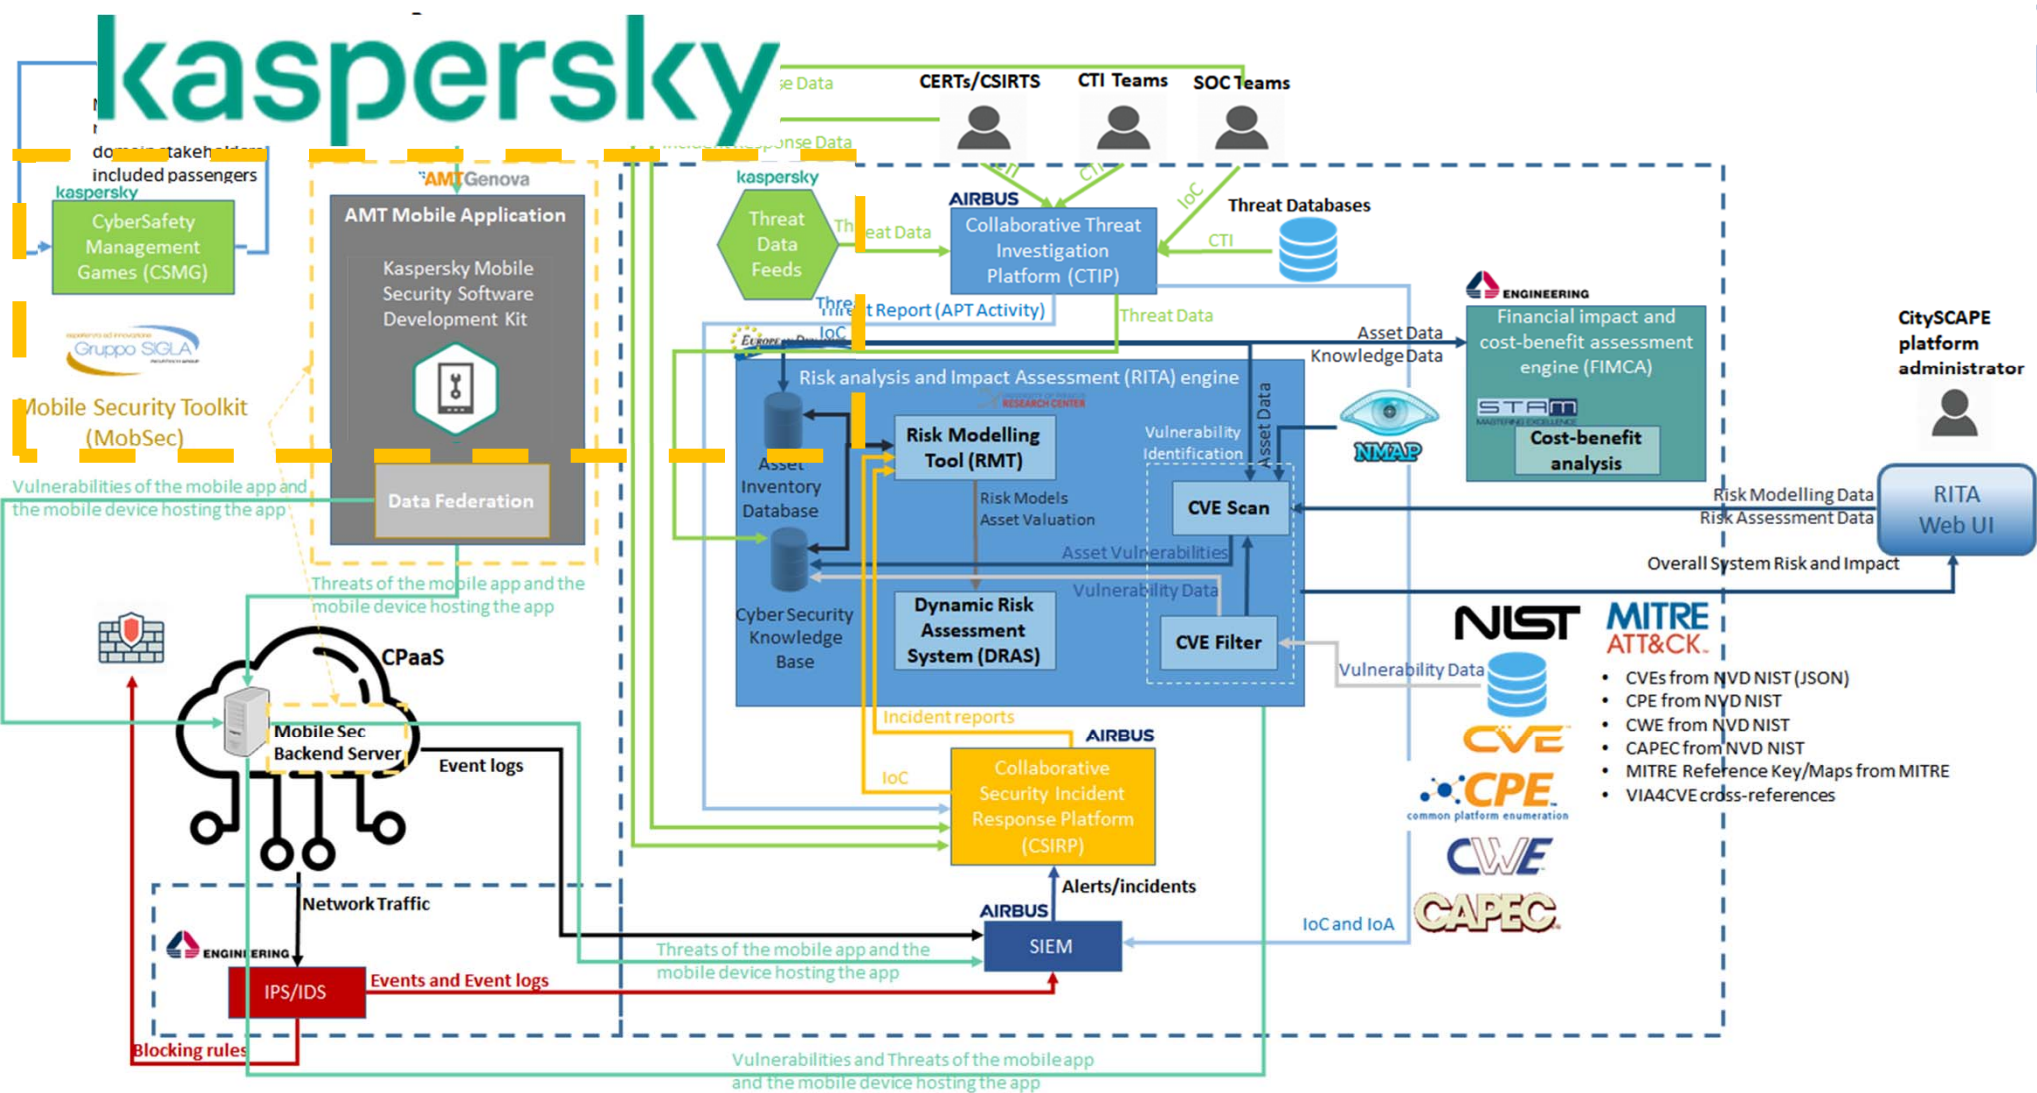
kaspersky

se Data

CERTs/CSIRTS CTI Teams SOC Teams

Incident Response Data

domain stakeholders included passengers

kaspersky
CyberSafety Management Games (CSMG)

Gruppo SIGLA

Mobile Security Toolkit (MobSec)

AMT Genova
AMT Mobile Application
Kaspersky Mobile Security Software Development Kit

Data Federation

Vulnerabilities of the mobile app and the mobile device hosting the app

kaspersky
Threat Data Feeds

Threat Data

AIRBUS
Collaborative Threat Investigation Platform (CTIP)

CTI CTI IoC

Threat Databases
CTI

Threat Report (APT Activity)
IoC

Threat Data

Asset Data
Knowledge Data

ENGINEERING
Financial impact and cost-benefit assessment engine (FIMCA)
STAM
Cost-benefit analysis

CitySCAPE platform administrator

Risk analysis and Impact Assessment (RITA) engine

Asset Inventory Database

Risk Modelling Tool (RMT)

Vulnerability Identification

Asset Data

NMAP

CVE Scan

Risk Models
Asset Valuation

Asset Vulnerabilities

Vulnerability Data

Cyber Security Knowledge Base

Dynamic Risk Assessment System (DRAS)

CVE Filter

Risk Modelling Data
Risk Assessment Data

RITA Web UI

Overall System Risk and Impact

NIST MITRE ATT&CK

Vulnerability Data

CVEs from NVD NIST (JSON)
CPE from NVD NIST
CWE from NVD NIST
CAPEC from NVD NIST
MITRE Reference Key/Maps from MITRE
VIA4CVE cross-references

CVE
CPE common platform enumeration
CWE
CAPEC

Threats of the mobile app and the mobile device hosting the app

CPaaS

Mobile Sec Backend Server

Event logs

Incident reports

AIRBUS

IoC

Collaborative Security Incident Response Platform (CSIRP)

Alerts/incidents

AIRBUS
SIEM

IoC and IoA

Network Traffic

ENGINEERING

IPS/IDS

Events and Event logs

Threats of the mobile app and the mobile device hosting the app

Blocking rules

Vulnerabilities and Threats of the mobile app and the mobile device hosting the app